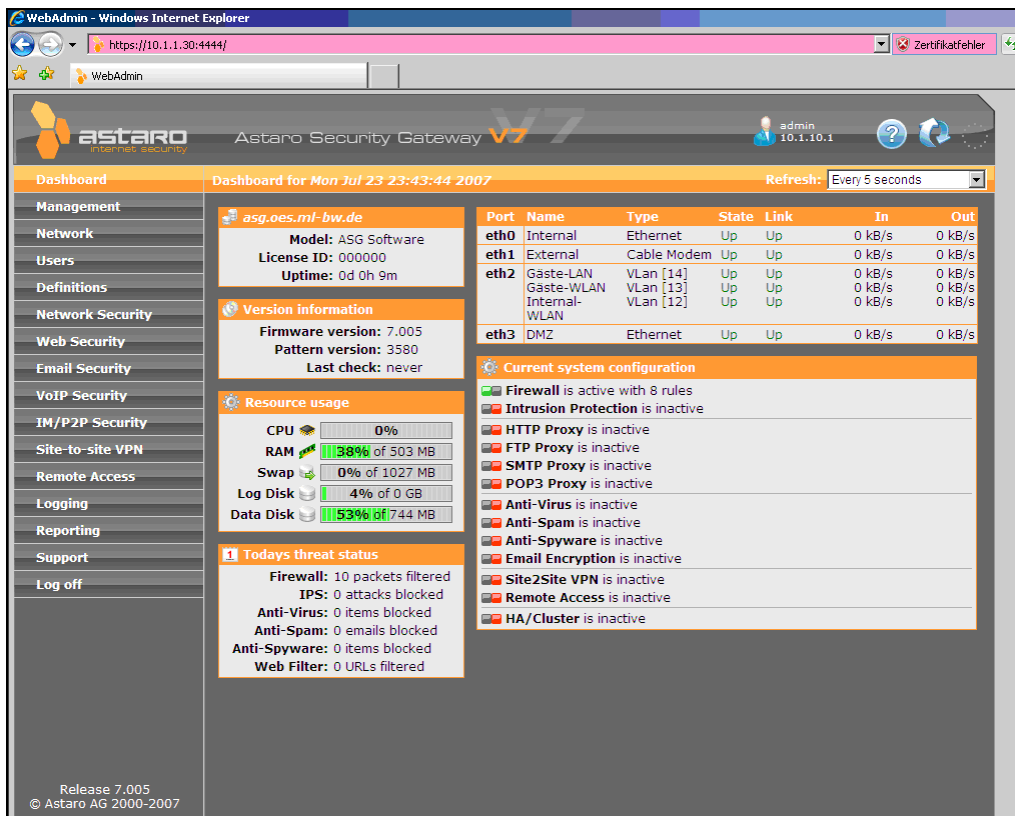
WebAdmin - Windows Internet Explorer

https://10.1.1.30:4444/

Zertifikatfehler

WebAdmin

astaro internet security

Astaro Security Gateway V7

admin 10.1.10.1

Dashboard
Management
Network
Users
Definitions
Network Security
Web Security
Email Security
VoIP Security
IM/P2P Security
Site-to-site VPN
Remote Access
Logging
Reporting
Support
Log off

Release 7.005
© Astaro AG 2000-2007

Dashboard for Mon Jul 23 23:43:44 2007

Refresh: Every 5 seconds

asg.oes.ml-bw.de
Model: ASG Software
License ID: 000000
Uptime: 0d 0h 9m

Version information
Firmware version: 7.005
Pattern version: 3580
Last check: never

Resource usage
CPU 0%
RAM 38% of 503 MB
Swap 0% of 1027 MB
Log Disk 4% of 0 GB
Data Disk 53% of 744 MB

1 Todays threat status
Firewall: 10 packets filtered
IPS: 0 attacks blocked
Anti-Virus: 0 items blocked
Anti-Spam: 0 emails blocked
Anti-Spyware: 0 items blocked
Web Filter: 0 URLs filtered

| Port | Name | Type | State | Link | In | Out |
|---|---|---|---|---|---|---|
| eth0 | Internal | Ethernet | Up | Up | 0 kB/s | 0 kB/s |
| eth1 | External | Cable Modem | Up | Up | 0 kB/s | 0 kB/s |
| eth2 | Gäste-LAN | VLan [14] | Up | Up | 0 kB/s | 0 kB/s |
| | Gäste-WLAN | VLan [13] | Up | Up | 0 kB/s | 0 kB/s |
| | Internal-WLAN | VLan [12] | Up | Up | 0 kB/s | 0 kB/s |
| eth3 | DMZ | Ethernet | Up | Up | 0 kB/s | 0 kB/s |

Current system configuration
Firewall is active with 8 rules
Intrusion Protection is inactive
HTTP Proxy is inactive
FTP Proxy is inactive
SMTP Proxy is inactive
POP3 Proxy is inactive
Anti-Virus is inactive
Anti-Spam is inactive
Anti-Spyware is inactive
Email Encryption is inactive
Site2Site VPN is inactive
Remote Access is inactive
HA/Cluster is inactive